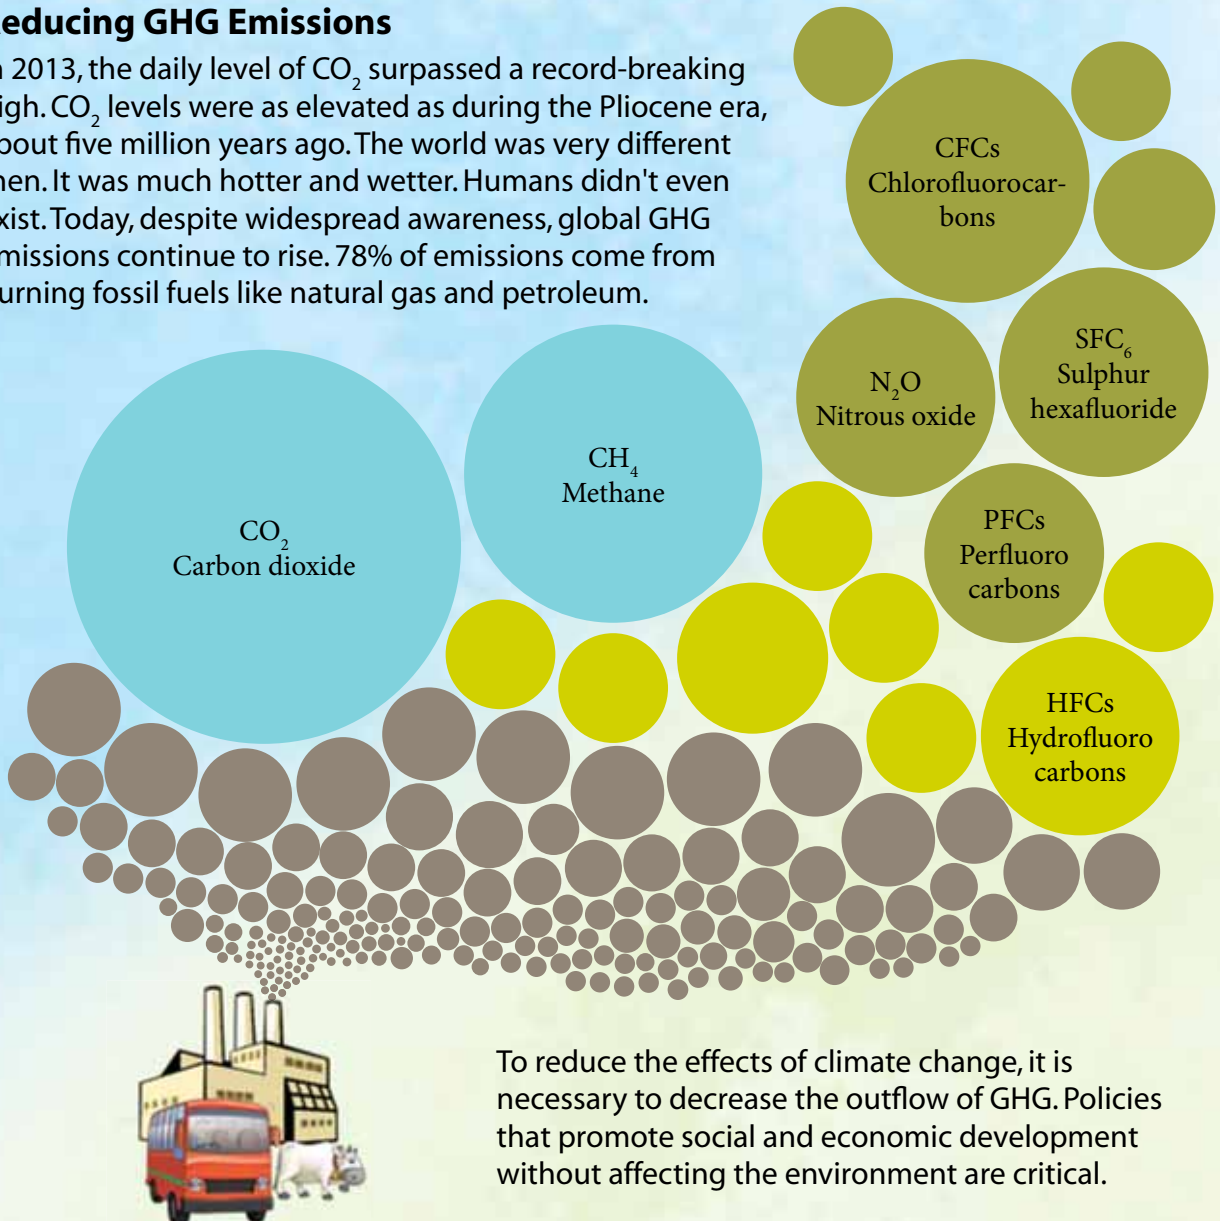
educing GHG Emissions

n 2013, the daily level of $CO_2$ surpassed a record-breaking igh. $CO_2$ levels were as elevated as during the Pliocene era, bout five million years ago. The world was very different hen. It was much hotter and wetter. Humans didn't even xist. Today, despite widespread awareness, global GHG missions continue to rise. 78% of emissions come from urning fossil fuels like natural gas and petroleum.

CFCs
Chlorofluorocarbons

$N_2O$
Nitrous oxide

$SFC_6$
Sulphur hexafluoride

$CH_4$
Methane

$CO_2$
Carbon dioxide

PFCs
Perfluoro carbons

HFCs
Hydrofluoro carbons

To reduce the effects of climate change, it is necessary to decrease the outflow of GHG. Policies that promote social and economic development without affecting the environment are critical.